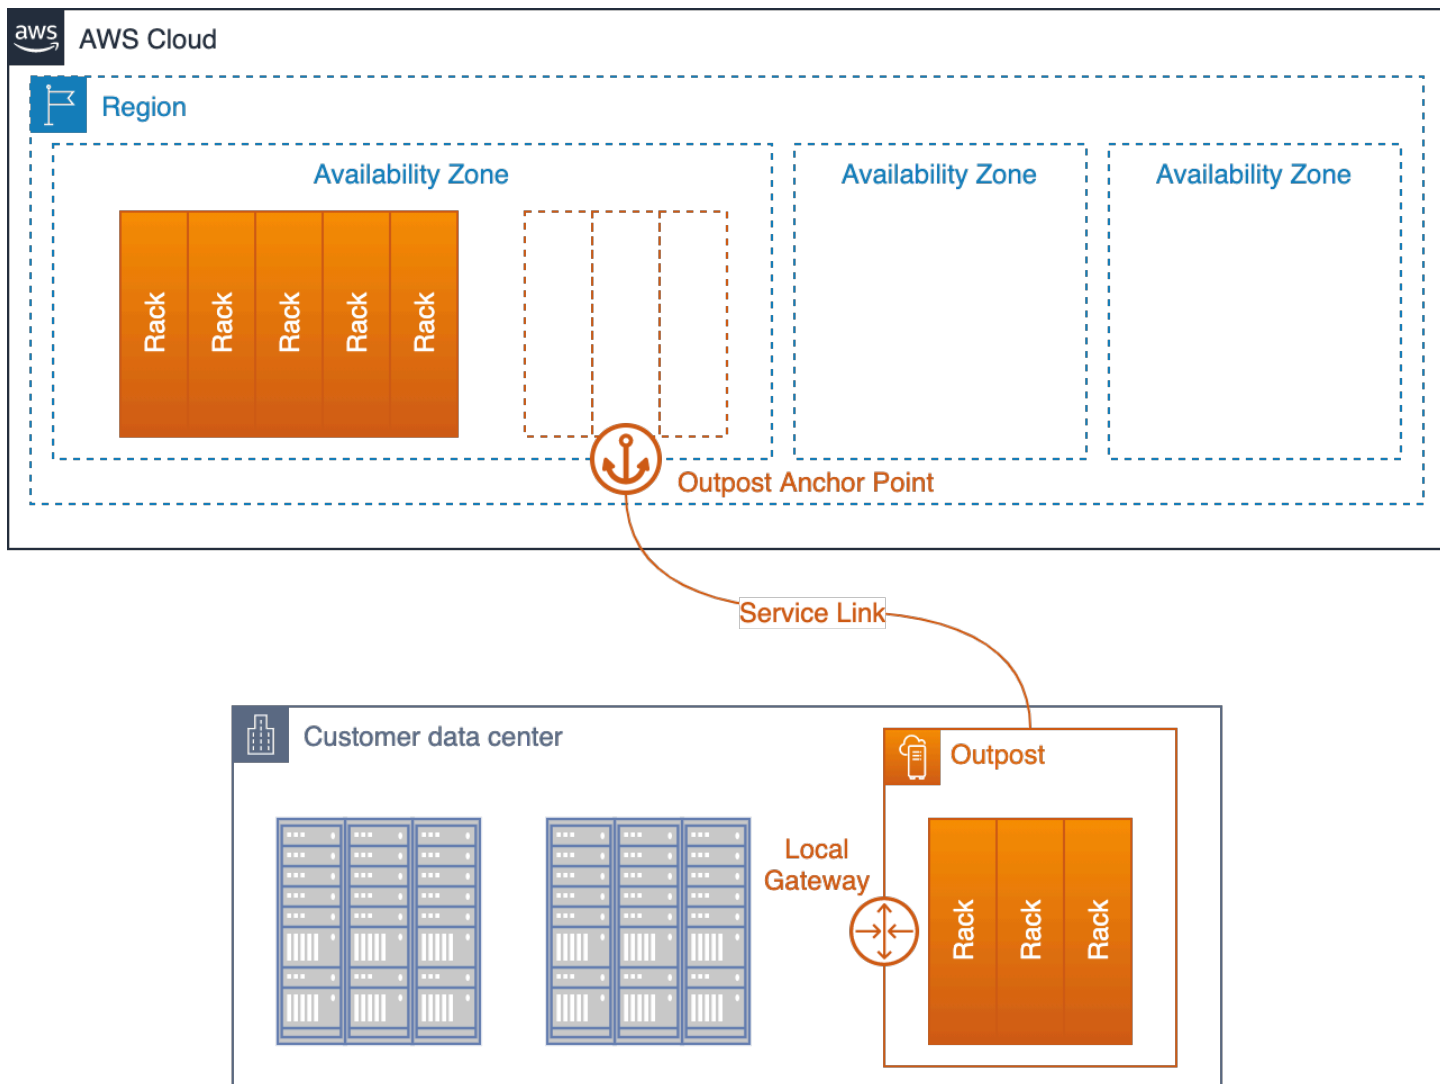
aws AWS Cloud

Region

Availability Zone

Rack Rack Rack Rack Rack

Availability Zone

Availability Zone

Outpost Anchor Point

Service Link

Customer data center

Outpost

Local Gateway

Rack Rack Rack